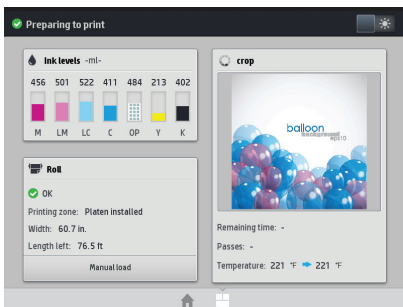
Preparing to print

Ink levels -ml-

456 501 522 411 484 213 402

M LM LC C OP Y K

crop

balloon

Roll

OK

Printing zone: Platen installed

Width: 60.7 in.

Length left: 76.5 ft

Manual load

Remaining time: -

Passes: -

Temperature: 221 °F 221 °F